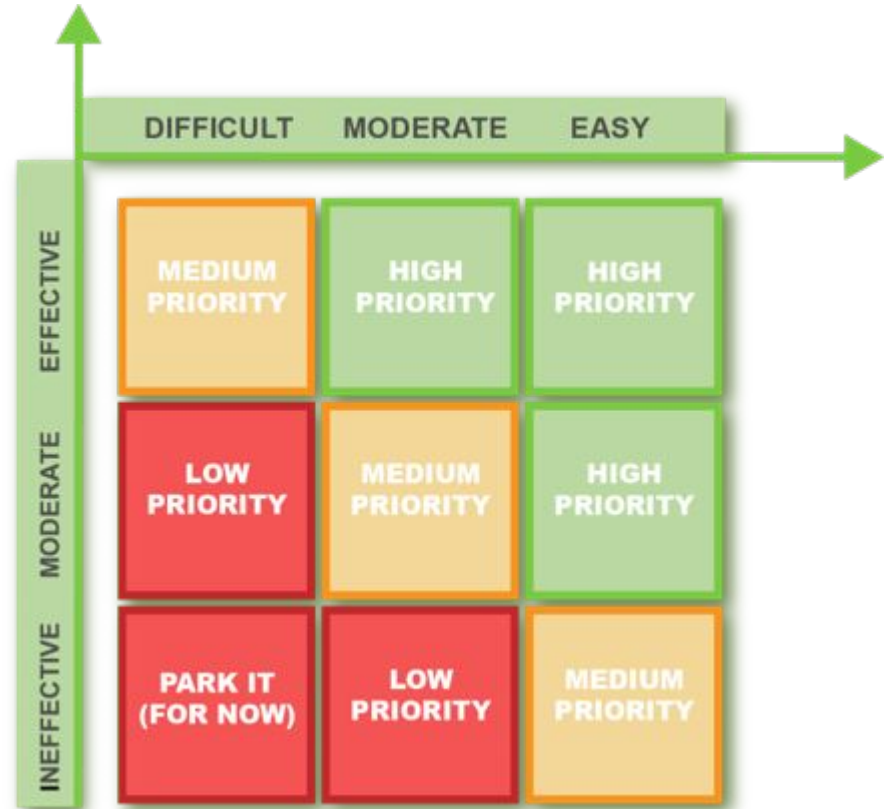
DIFFICULT MODERATE EASY

EFFECTIVE

MODERATE

INEFFECTIVE

| | DIFFICULT | MODERATE | EASY |
|---|---|---|---|
| EFFECTIVE | MEDIUM PRIORITY | HIGH PRIORITY | HIGH PRIORITY |
| MODERATE | LOW PRIORITY | MEDIUM PRIORITY | HIGH PRIORITY |
| INEFFECTIVE | PARK IT (FOR NOW) | LOW PRIORITY | MEDIUM PRIORITY |